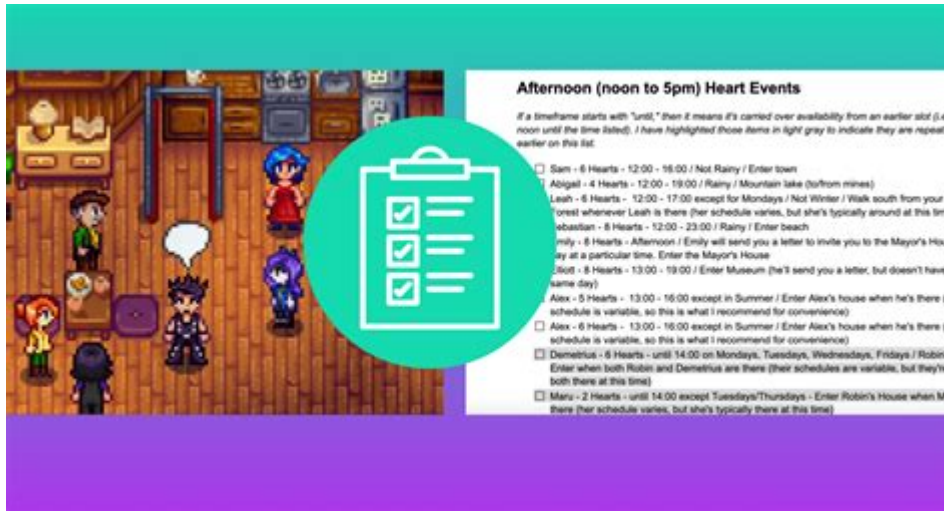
Afternoon (noon to 5pm) Heart Events

If a timeframe starts with "until," then it means it's carried over availability from an earlier slot (i.e. noon until the time listed). I have highlighted those items in light gray to indicate they are repeat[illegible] earlier on this list.

☐ Sam - 6 Hearts - 12:00 - 16:00 / Not Rainy / Enter town
☐ Abigail - 4 Hearts - 12:00 - 19:00 / Rainy / Mountain lake (to/from mines)
☐ Leah - 6 Hearts - 12:00 - 17:00 except for Mondays / Not Winter / Walk south from your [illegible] Forest whenever Leah is there (her schedule varies, but she's typically around at this tim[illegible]
☐ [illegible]ebastian - 8 Hearts - 12:00 - 23:00 / Rainy / Enter beach
☐ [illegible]mily - 8 Hearts - Afternoon / Emily will send you a letter to invite you to the Mayor's House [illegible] day at a particular time. Enter the Mayor's House
☐ Elliott - 8 Hearts - 13:00 - 19:00 / Enter Museum (he'll send you a letter, but doesn't have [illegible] same day)
☐ Alex - 5 Hearts - 13:00 - 16:00 except in Summer / Enter Alex's house when he's there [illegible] schedule is variable, so this is what I recommend for convenience)
☐ Alex - 6 Hearts - 13:00 - 16:00 except in Summer / Enter Alex's house when he's there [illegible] schedule is variable, so this is what I recommend for convenience)
☐ Demetrius - 6 Hearts - until 14:00 on Mondays, Tuesdays, Wednesdays, Fridays / Robin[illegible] Enter when both Robin and Demetrius are there (their schedules are variable, but they'r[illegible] both there at this time)
☐ Maru - 2 Hearts - until 14:00 except Tuesdays/Thursdays - Enter Robin's House when M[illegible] there (her schedule varies, but she's typically there at this time)